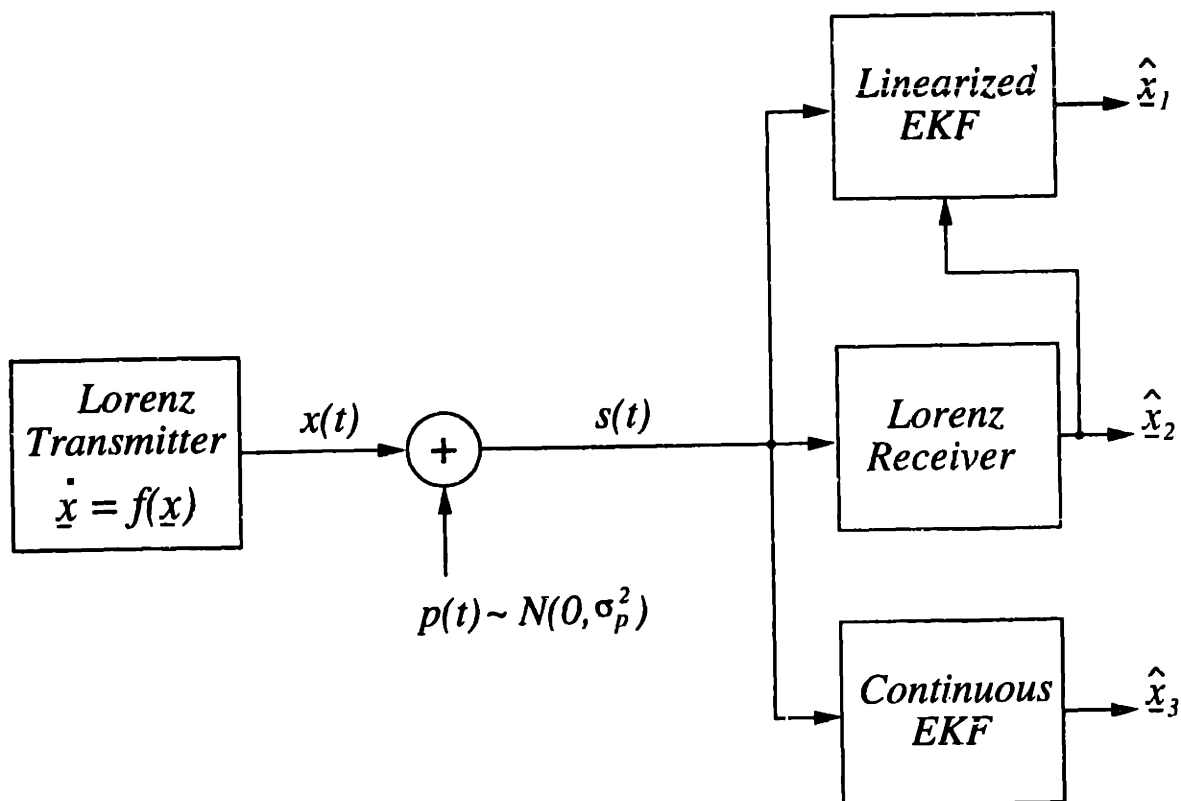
Lorenz Transmitter
$\dot{\underline{x}} = f(\underline{x})$

$x(t)$

+

$p(t) \sim N(0, \sigma_p^2)$

$s(t)$

Linearized EKF

$\hat{\underline{x}}_1$

Lorenz Receiver

$\hat{\underline{x}}_2$

Continuous EKF

$\hat{\underline{x}}_3$